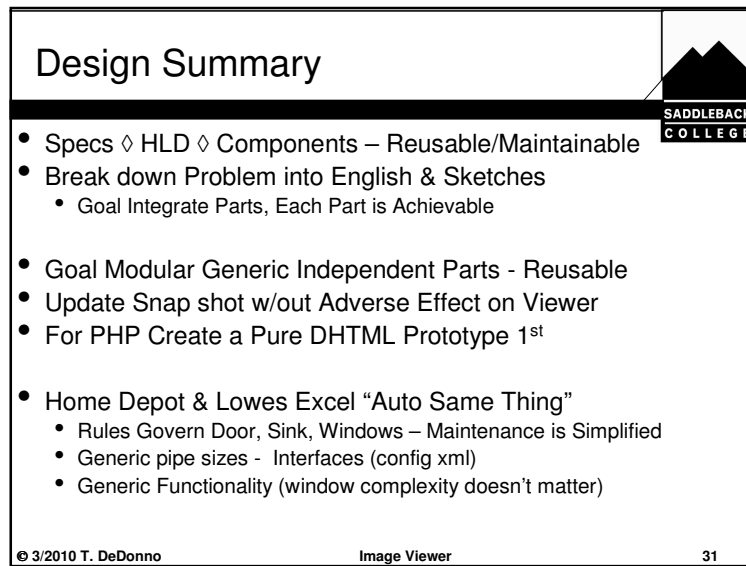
Design Summary

SADDLEBACK COLLEGE

- Specs ◊ HLD ◊ Components – Reusable/Maintainable
- Break down Problem into English & Sketches
  - Goal Integrate Parts, Each Part is Achievable

- Goal Modular Generic Independent Parts - Reusable
- Update Snap shot w/out Adverse Effect on Viewer
- For PHP Create a Pure DHTML Prototype 1$^{st}$

- Home Depot & Lowes Excel “Auto Same Thing”
  - Rules Govern Door, Sink, Windows – Maintenance is Simplified
  - Generic pipe sizes - Interfaces (config xml)
  - Generic Functionality (window complexity doesn’t matter)

© 3/2010 T. DeDonno Image Viewer 31